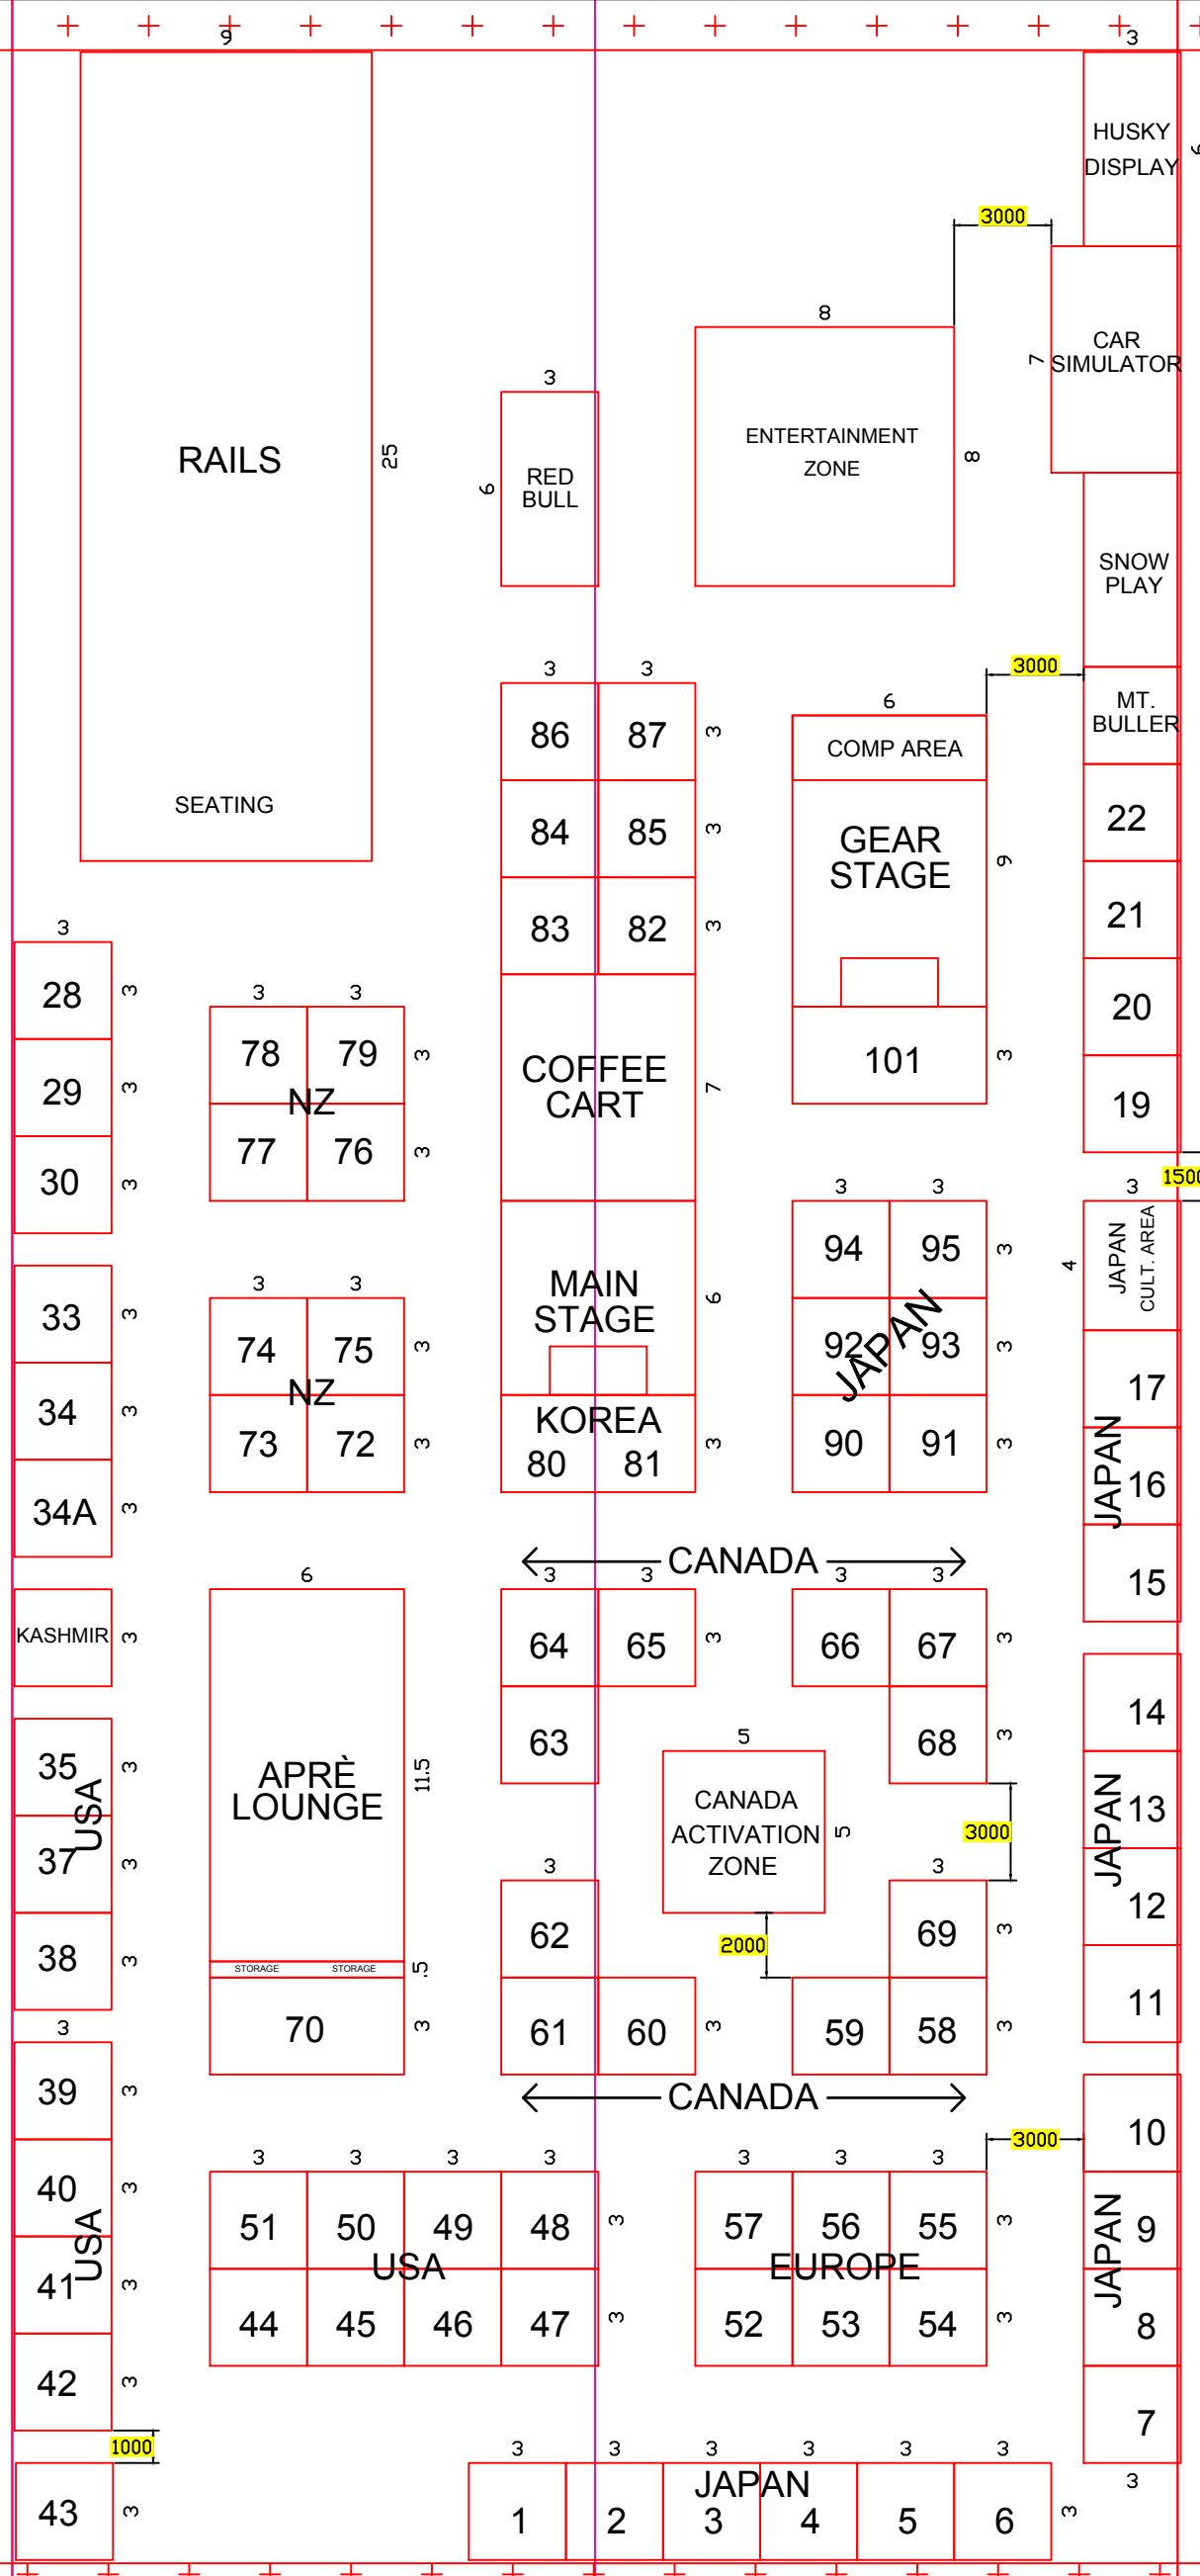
9
3
HUSKY DISPLAY
3000
8
CAR SIMULATOR
7
3
ENTERTAINMENT ZONE
8
RAILS
25
RED BULL
6
SNOW PLAY
3000
MT. BULLER
3 3
86 87 3
84 85 3
83 82 3
6
COMP AREA
GEAR STAGE
9
101
3
22
21
20
19
SEATING
3
28 3
29 3
30 3
3 3
78 79 3
NZ
77 76 3
COFFEE CART
7
MAIN STAGE
6
KOREA
80 81 3
3 3
94 95 3
92 93 3
JAPAN
90 91 3
1500
3
JAPAN CULT. AREA
4
17
JAPAN
16
15
33 3
34 3
34A 3
3 3
74 75 3
NZ
73 72 3
CANADA
3 3 3 3
KASHMIR 3
6
APRÈ LOUNGE
11.5
64 65 3
63
66 67 3
68 3
5
CANADA ACTIVATION ZONE
5
3000
14
JAPAN
13
12
11
35 3
USA
37 3
38 3
STORAGE STORAGE
.5
70 3
3
62
2000
3
69 3
61 60 3
59 58 3
3
39 3
40 3
USA
41 3
42 3
CANADA
3 3 3 3
51 50 49 48 3
USA
44 45 46 47 3
3 3 3
57 56 55 3
EUROPE
52 53 54 3
3000
10
JAPAN
9
8
7
1000
43 3
3 3 3 3 3 3
JAPAN
1 2 3 4 5 6
3
3